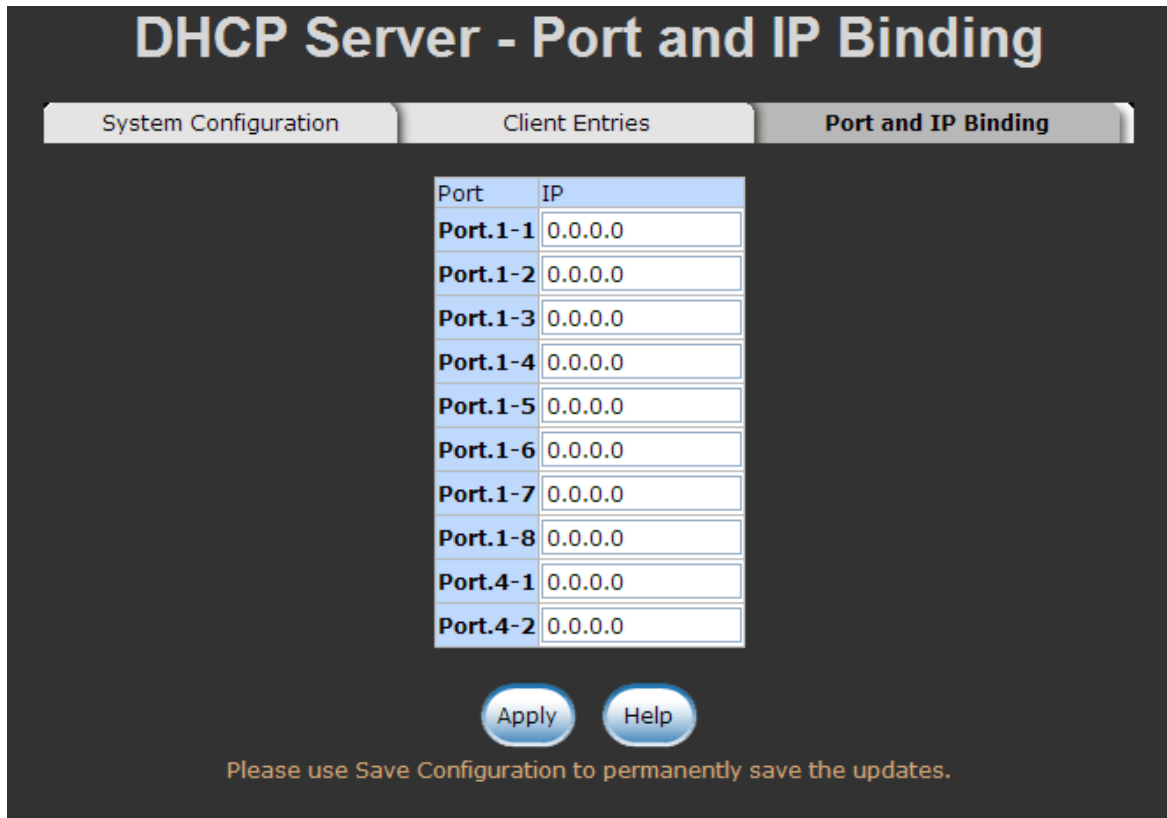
DHCP Server - Port and IP Binding

System Configuration | Client Entries | Port and IP Binding

| Port | IP |
|---|---|
| **Port.1-1** | 0.0.0.0 |
| **Port.1-2** | 0.0.0.0 |
| **Port.1-3** | 0.0.0.0 |
| **Port.1-4** | 0.0.0.0 |
| **Port.1-5** | 0.0.0.0 |
| **Port.1-6** | 0.0.0.0 |
| **Port.1-7** | 0.0.0.0 |
| **Port.1-8** | 0.0.0.0 |
| **Port.4-1** | 0.0.0.0 |
| **Port.4-2** | 0.0.0.0 |

Apply Help

Please use Save Configuration to permanently save the updates.